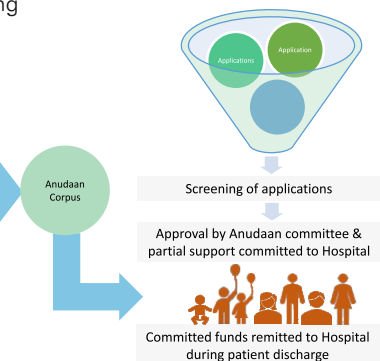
ng

Applications

Application

Anudaan Corpus

Screening of applications

Approval by Anudaan committee & partial support committed to Hospital

Committed funds remitted to Hospital during patient discharge